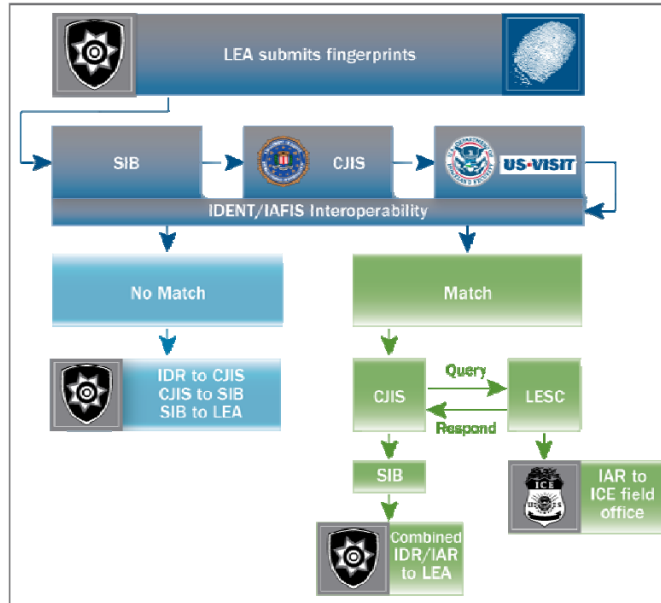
LEA submits fingerprints

SIB

CJIS

US-VISIT

IDENT/IAFIS Interoperability

No Match

Match

IDR to CJIS
CJIS to SIB
SIB to LEA

CJIS

Query

Respond

LESC

SIB

ICE

IAR to ICE field office

Combined IDR/IAR to LEA